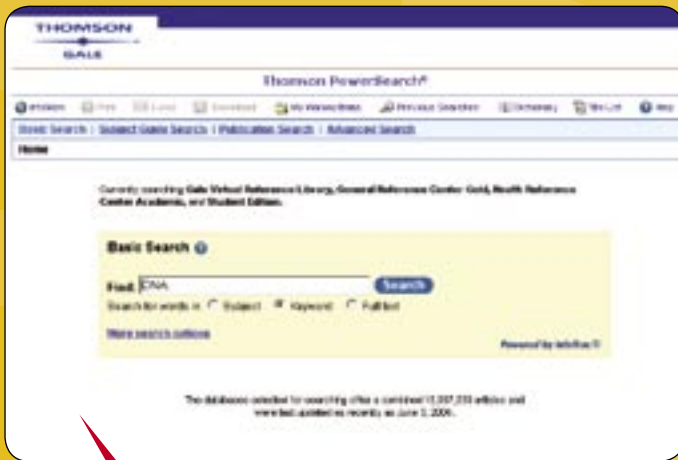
THOMSON
GALE

Thomson PowerSearch®

Welcome | Print | Email | Download | My Marked Items | Previous Searches | Dictionary | Title List | Help

Basic Search | Subject Guide Search | Publication Search | Advanced Search

Home

Currently searching Gale Virtual Reference Library, General Reference Center Gold, Health Reference Center Academic, and Student Edition.

Basic Search

Find: DNA Search

Search for words in: Subject Keyword Full text

More search options

Powered by InfoTrac®

The databases selected for searching offer a combined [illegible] articles and were last updated as recently as June 3, 2006.